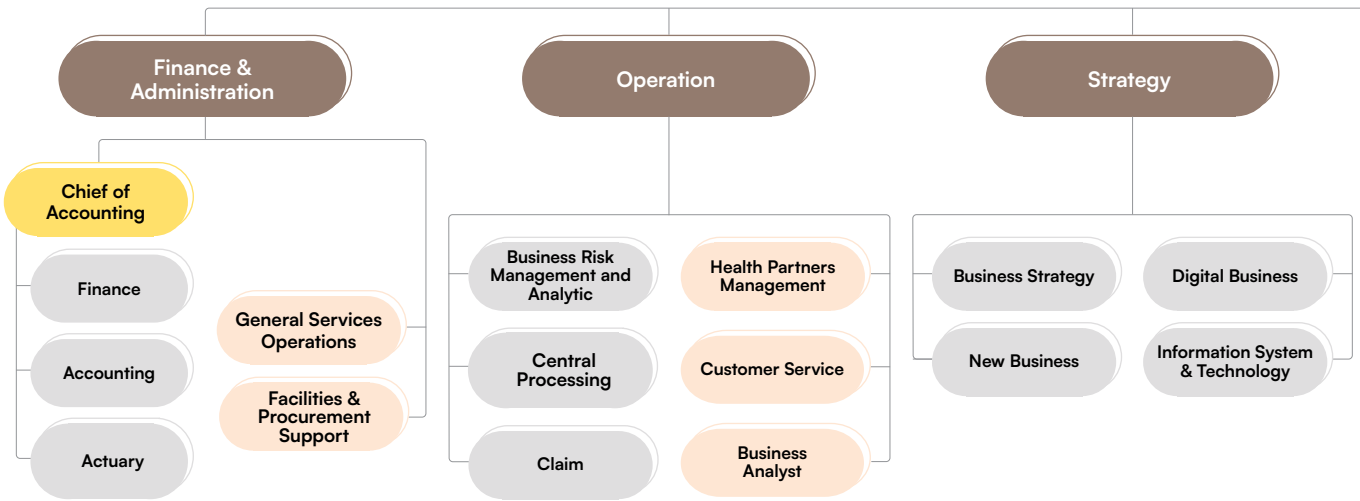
Finance & Administration

Operation

Strategy

Chief of Accounting

Finance

Accounting

Actuary

General Services Operations

Facilities & Procurement Support

Business Risk Management and Analytic

Central Processing

Claim

Health Partners Management

Customer Service

Business Analyst

Business Strategy

New Business

Digital Business

Information System & Technology